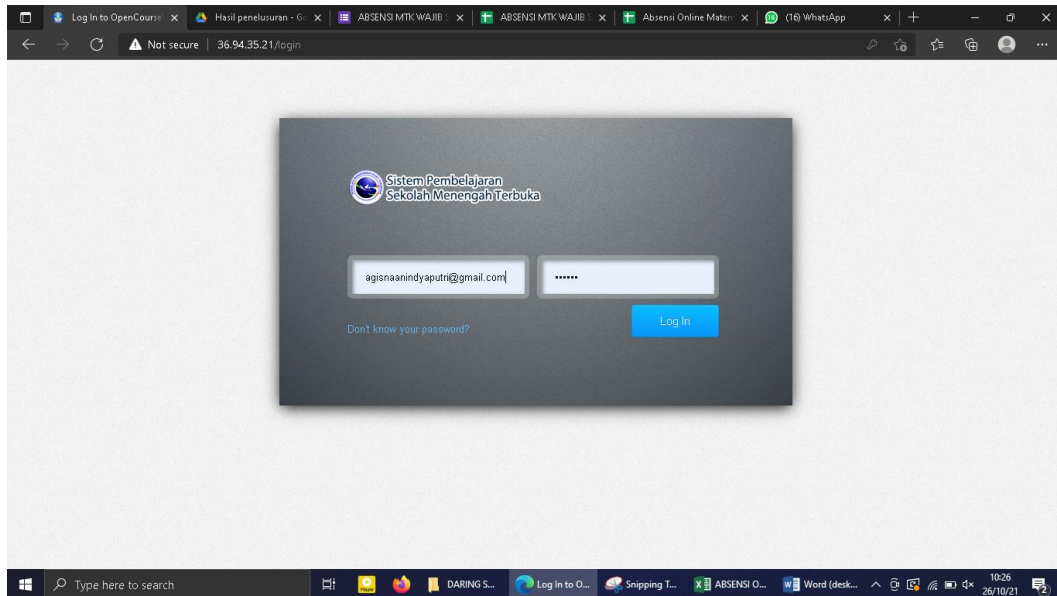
Log In to OpenCourse | Hasil penelusuran - G | ABSENSI MTK WAJIB | ABSENSI MTK WAJIB | Absensi Online Mater | (16) WhatsApp

Not secure | 36.94.35.21/login

Sistem Pembelajaran Sekolah Menengah Terbuka

agisnaanindyaputri@gmail.com

••••••

Don't know your password?

Log In

Type here to search

DARING S...

Log In to O...

Snipping T...

ABSENSI O...

Word (desk...

10:26
26/10/21